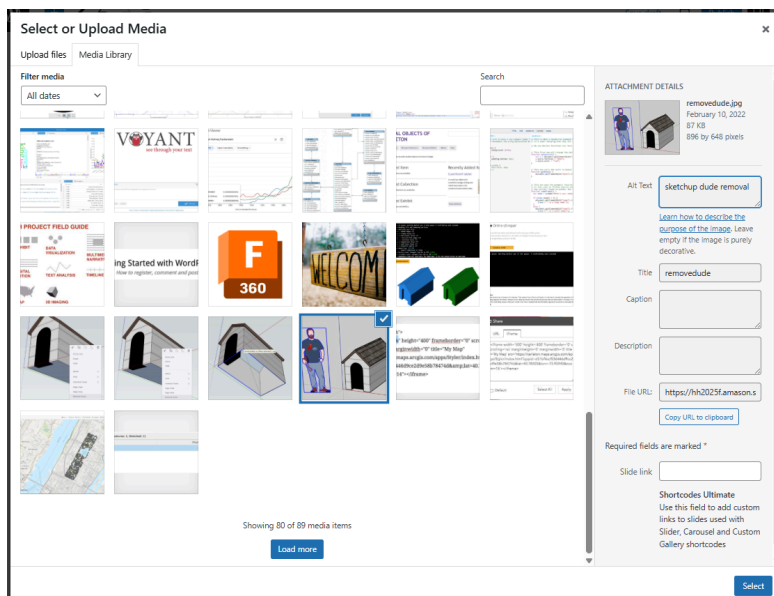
Select or Upload Media

×

Upload files

Media Library

Filter media

All dates

Search

VOYANT
see through your text

PROJECT FIELD GUIDE

DATA VISUALIZATION

TEXT ANALYSIS

TIMELINE

3D IMAGING

ing Started with WordP

How to register, comment and post

360

WELCOM

Showing 80 of 89 media items

Load more

ATTACHMENT DETAILS

removedude.jpg
February 10, 2022
87 KB
896 by 648 pixels

Alt Text

sketchup dude removal

Learn how to describe the purpose of the image. Leave empty if the image is purely decorative.

Title

removedude

Caption

Description

File URL:

https://hh2025f.amason.s

Copy URL to clipboard

Required fields are marked *

Slide link

Shortcodes Ultimate

Use this field to add custom links to slides used with Slider, Carousel and Custom Gallery shortcodes

Select